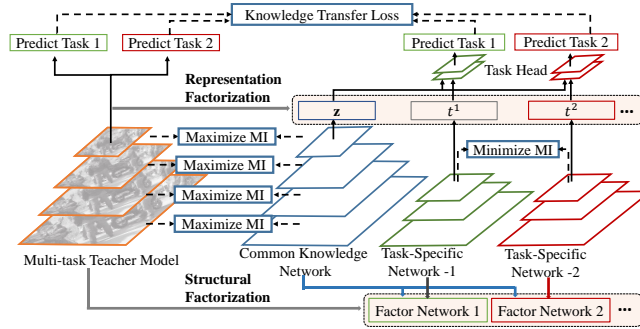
Knowledge Transfer Loss

Predict Task 1

Predict Task 2

Predict Task 1

Predict Task 2

Task Head

Representation Factorization

$\mathbf{z}$

$t^1$

$t^2$

...

Maximize MI

Maximize MI

Maximize MI

Maximize MI

Minimize MI

Multi-task Teacher Model

Common Knowledge Network

Task-Specific Network -1

Task-Specific Network -2

Structural Factorization

Factor Network 1

Factor Network 2

...